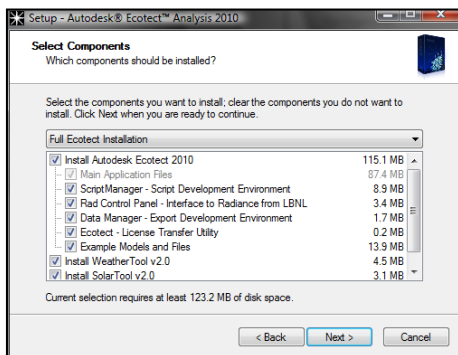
Setup - Autodesk® Ecotect™ Analysis 2010

Select Components
Which components should be installed?

Select the components you want to install; clear the components you do not want to install. Click Next when you are ready to continue.

Full Ecotect Installation

| | |
|---|---|
| Install Autodesk Ecotect 2010 | 115.1 MB |
| Main Application Files | 87.4 MB |
| ScriptManager - Script Development Environment | 8.9 MB |
| Rad Control Panel - Interface to Radiance from LBNL | 3.4 MB |
| Data Manager - Export Development Environment | 1.7 MB |
| Ecotect - License Transfer Utility | 0.2 MB |
| Example Models and Files | 13.9 MB |
| Install WeatherTool v2.0 | 4.5 MB |
| Install SolarTool v2.0 | 3.1 MB |

Current selection requires at least 123.2 MB of disk space.

< Back    Next >    Cancel